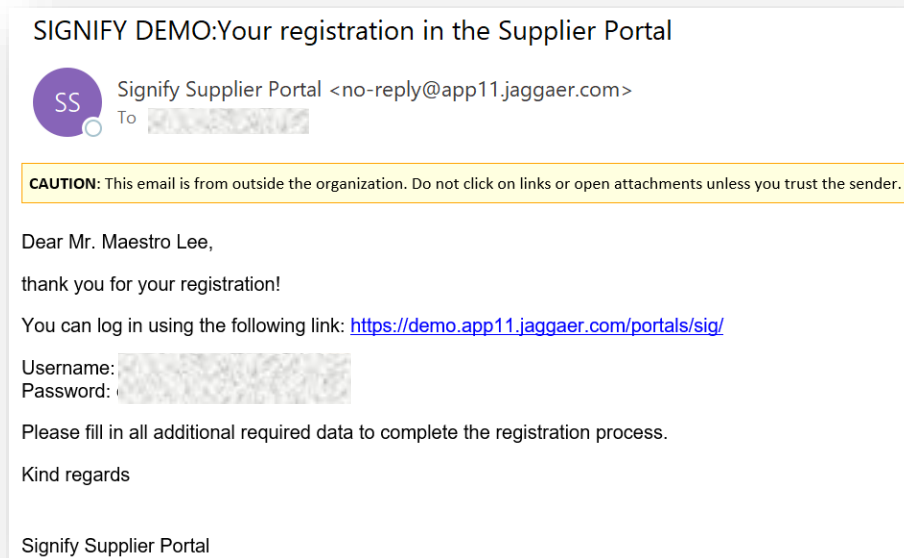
SIGNIFY DEMO:Your registration in the Supplier Portal

SS

Signify Supplier Portal <no-reply@app11.jaggaer.com>
To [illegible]

CAUTION: This email is from outside the organization. Do not click on links or open attachments unless you trust the sender.

Dear Mr. Maestro Lee,

thank you for your registration!

You can log in using the following link: https://demo.app11.jaggaer.com/portals/sig/

Username: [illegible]
Password: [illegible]

Please fill in all additional required data to complete the registration process.

Kind regards

Signify Supplier Portal